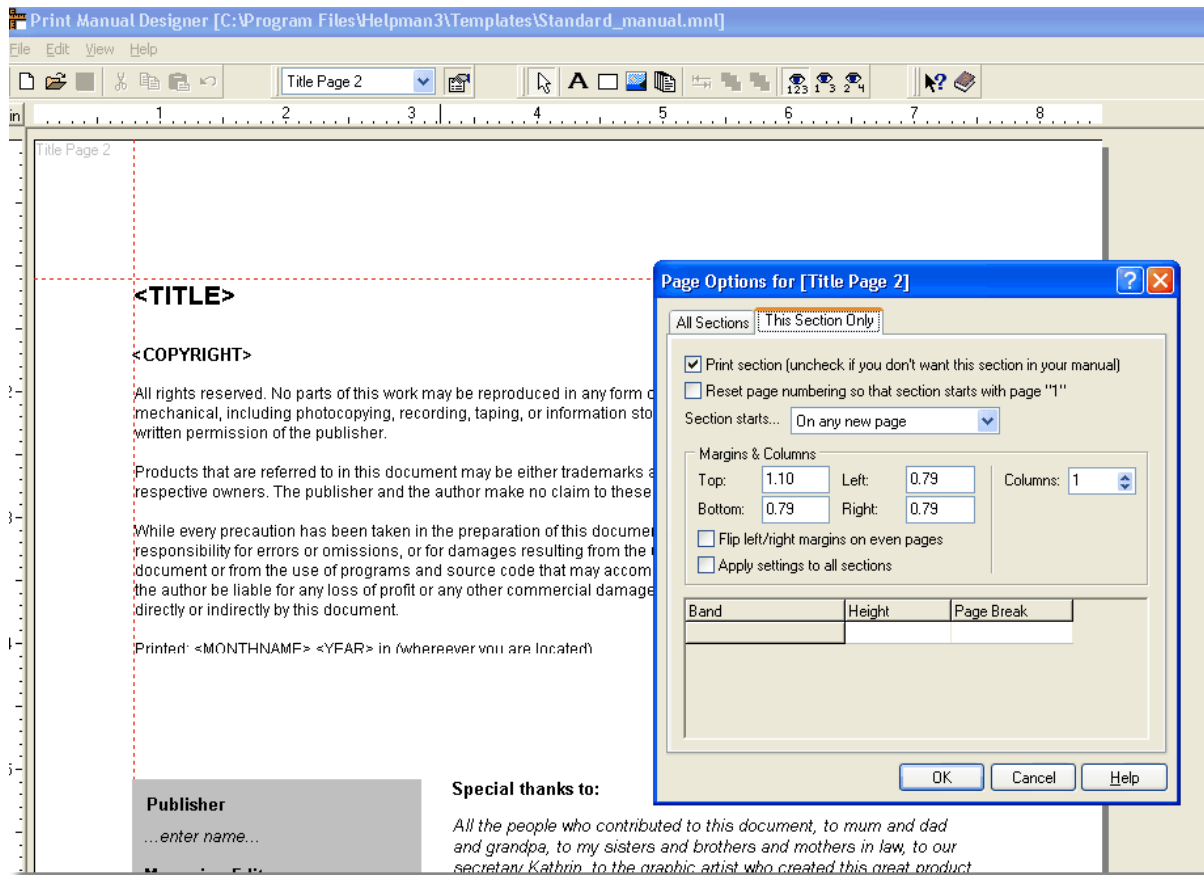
Print Manual Designer [C:\Program Files\Helpman3\Templates\Standard_manual.mnl]

File Edit View Help

Title Page 2

in 1 2 3 4 5 6 7 8

Title Page 2

<TITLE>

<COPYRIGHT>

All rights reserved. No parts of this work may be reproduced in any form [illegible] mechanical, including photocopying, recording, taping, or information sto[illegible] written permission of the publisher.

Products that are referred to in this document may be either trademarks a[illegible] respective owners. The publisher and the author make no claim to these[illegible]

While every precaution has been taken in the preparation of this documen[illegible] responsibility for errors or omissions, or for damages resulting from the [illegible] document or from the use of programs and source code that may accom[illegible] the author be liable for any loss of profit or any other commercial damage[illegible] directly or indirectly by this document.

Printed: <MONTHNAME> <YEAR> in (whereever you are located)

Publisher

...enter name...

Special thanks to:

All the people who contributed to this document, to mum and dad and grandpa, to my sisters and brothers and mothers in law, to our secretary Kathrin, to the graphic artist who created this great product

Page Options for [Title Page 2]

All Sections | This Section Only

Print section (uncheck if you don't want this section in your manual)

Reset page numbering so that section starts with page "1"

Section starts... On any new page

Margins & Columns

Top: 1.10 Left: 0.79 Columns: 1

Bottom: 0.79 Right: 0.79

Flip left/right margins on even pages

Apply settings to all sections

| Band | Height | Page Break |
|---|---|---|
| | | |

OK Cancel Help